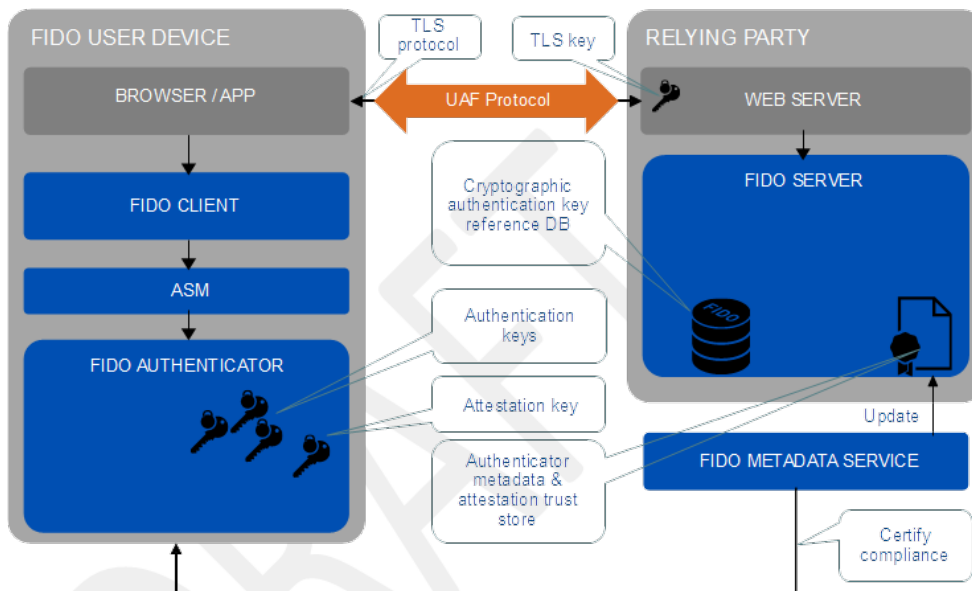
FIDO USER DEVICE

TLS protocol

TLS key

RELYING PARTY

BROWSER / APP

UAF Protocol

WEB SERVER

FIDO CLIENT

Cryptographic authentication key reference DB

FIDO SERVER

ASM

FIDO

FIDO AUTHENTICATOR

Authentication keys

Attestation key

Update

Authenticator metadata & attestation trust store

FIDO METADATA SERVICE

Certify compliance